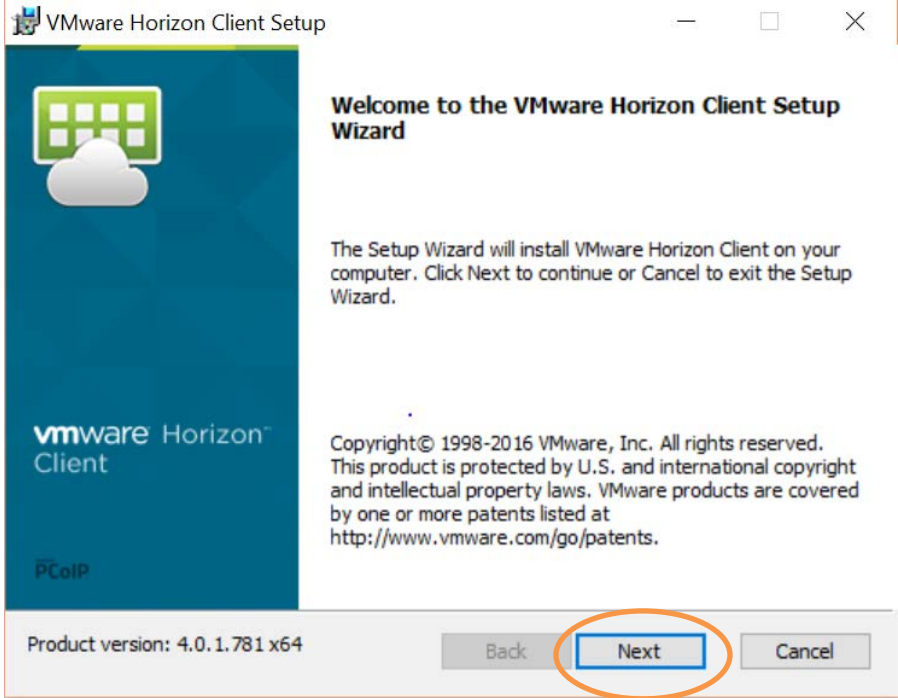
VMware Horizon Client Setup

vmware Horizon™ Client

PCoIP

Welcome to the VMware Horizon Client Setup Wizard

The Setup Wizard will install VMware Horizon Client on your computer. Click Next to continue or Cancel to exit the Setup Wizard.

Copyright© 1998-2016 VMware, Inc. All rights reserved. This product is protected by U.S. and international copyright and intellectual property laws. VMware products are covered by one or more patents listed at http://www.vmware.com/go/patents.

Product version: 4.0.1.781 x64

Back Next Cancel